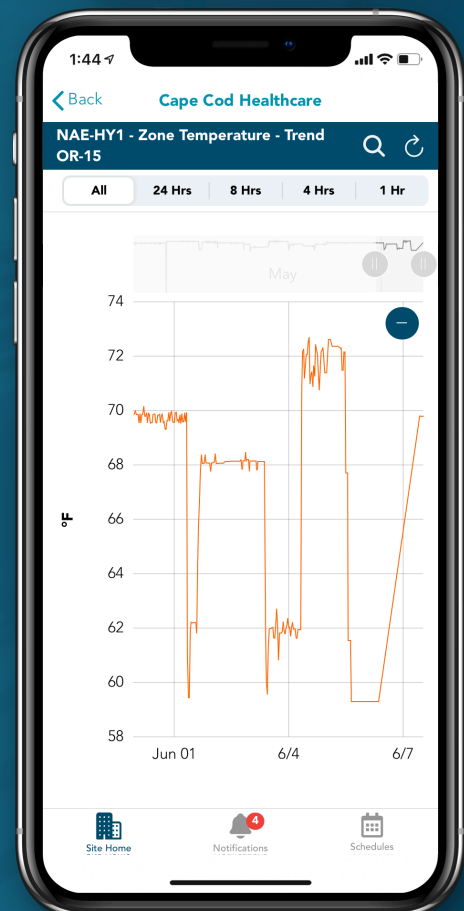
1:44

Back

Cape Cod Healthcare

NAE-HY1 - Zone Temperature - Trend OR-15

All | 24 Hrs | 8 Hrs | 4 Hrs | 1 Hr

May

74
72
70
68
66
64
62
60
58

°F

Jun 01
6/4
6/7

Site Home

4
Notifications

Schedules